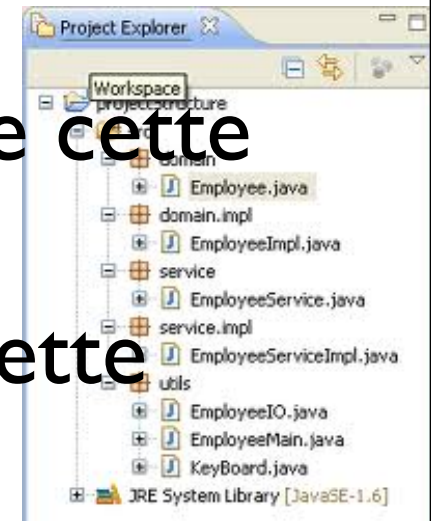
Project Explorer

Workspace

projectstructure

e cette

domain

Employee.java

domain.impl

EmployeeImpl.java

service

EmployeeService.java

service.impl

ette

EmployeeServiceImpl.java

utils

EmployeeIO.java

EmployeeMain.java

KeyBoard.java

JRE System Library [JavaSE-1.6]